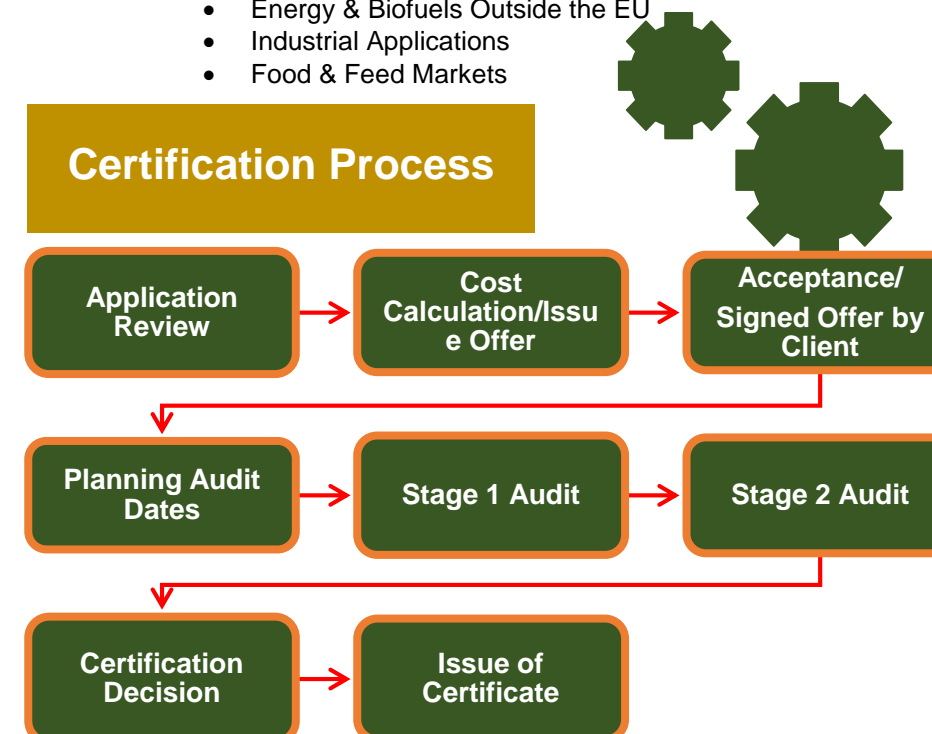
- Energy & Biofuels Outside the EU
- Industrial Applications
- Food & Feed Markets

Certification Process

Application Review

Cost Calculation/Issue Offer

Acceptance/ Signed Offer by Client

Planning Audit Dates

Stage 1 Audit

Stage 2 Audit

Certification Decision

Issue of Certificate